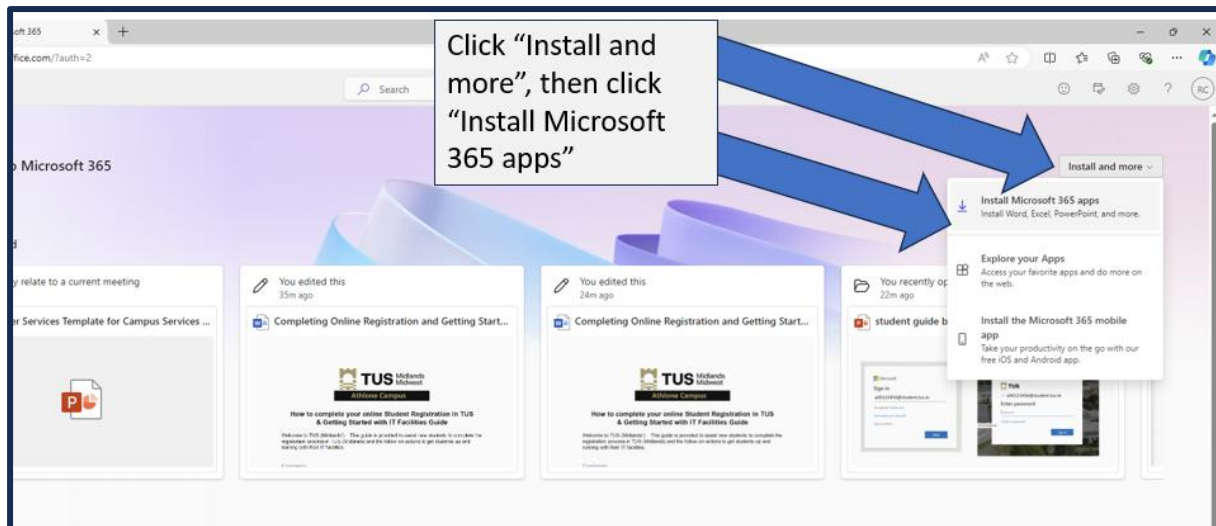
oft 365 × +

fice.com/?auth=2

Search

Click “Install and more”, then click “Install Microsoft 365 apps”

RC

Microsoft 365

Install and more

Install Microsoft 365 apps
Install Word, Excel, PowerPoint, and more.

Explore your Apps
Access your favorite apps and do more on the web.

Install the Microsoft 365 mobile app
Take your productivity on the go with our free iOS and Android app.

d

y relate to a current meeting

r Services Template for Campus Services ...

You edited this
35m ago

Completing Online Registration and Getting Start...

TUS Midlands Midwest
Athlone Campus

How to complete your online Student Registration in TUS & Getting Started with IT Facilities Guide

You edited this
24m ago

Completing Online Registration and Getting Start...

TUS Midlands Midwest
Athlone Campus

How to complete your online Student Registration in TUS & Getting Started with IT Facilities Guide

You recently op
22m ago

student guide b

Microsoft
Sign in

TUS
Enter password